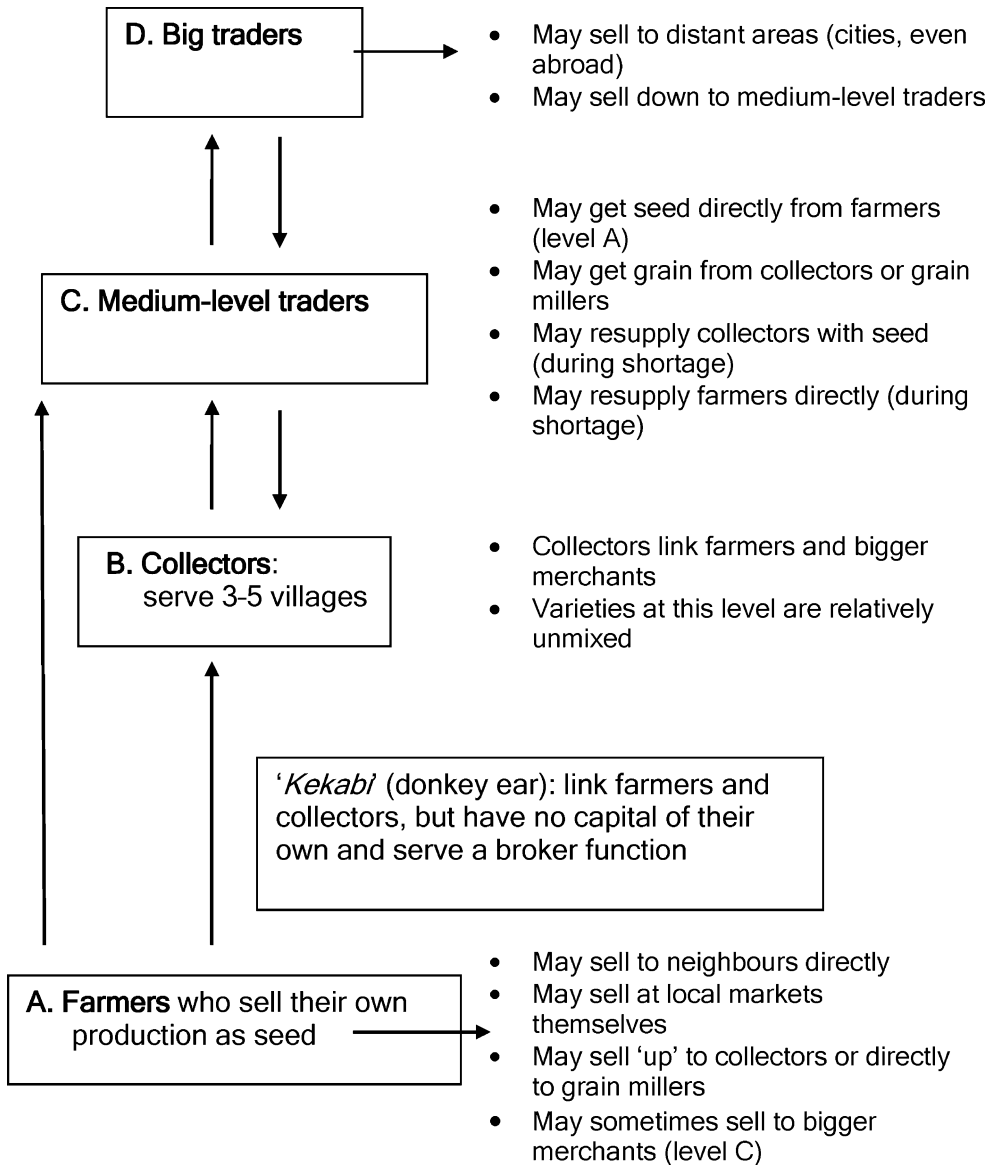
D. Big traders

- May sell to distant areas (cities, even abroad)
- May sell down to medium-level traders

- May get seed directly from farmers (level A)
- May get grain from collectors or grain millers
- May resupply collectors with seed (during shortage)
- May resupply farmers directly (during shortage)

C. Medium-level traders

B. Collectors: serve 3-5 villages

- Collectors link farmers and bigger merchants
- Varieties at this level are relatively unmixed

'*Kekabi*' (donkey ear): link farmers and collectors, but have no capital of their own and serve a broker function

A. Farmers who sell their own production as seed

- May sell to neighbours directly
- May sell at local markets themselves
- May sell 'up' to collectors or directly to grain millers
- May sometimes sell to bigger merchants (level C)